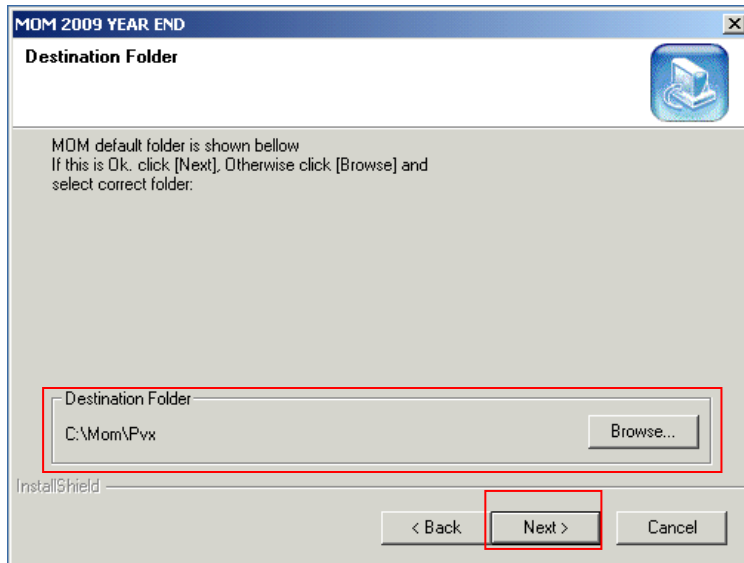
MOM 2009 YEAR END

Destination Folder

MOM default folder is shown bellow
If this is Ok. click [Next], Otherwise click [Browse] and select correct folder:

Destination Folder

C:\Mom\Pvx

Browse...

InstallShield

< Back

Next >

Cancel